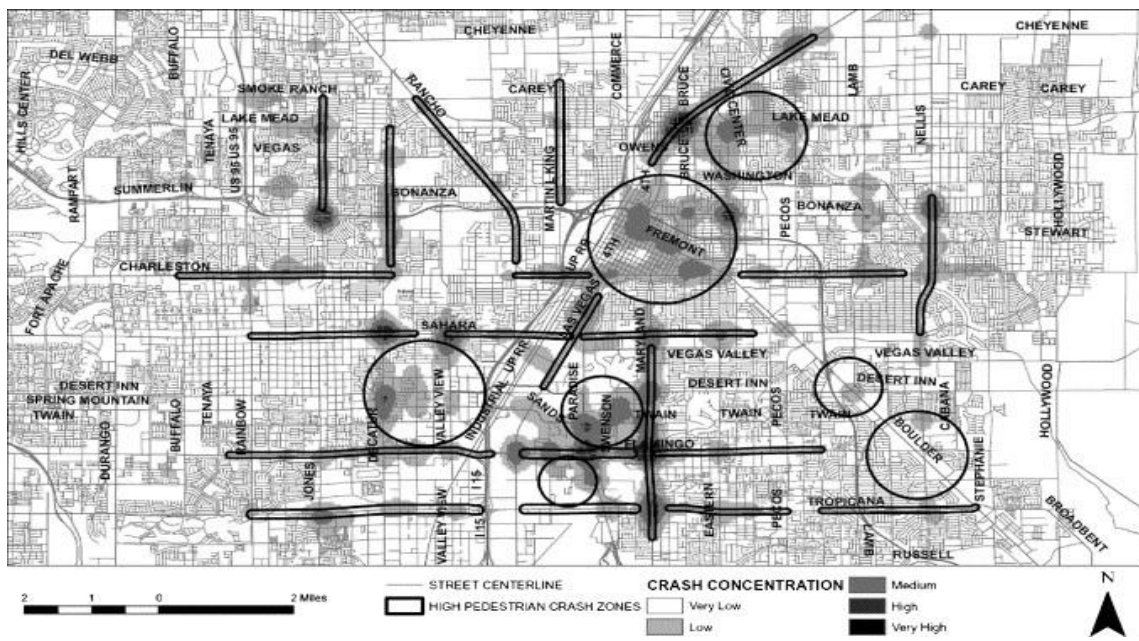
CHEYENNE
CHEYENNE
DEL WEBB
BUFFALO
HILLS CENTER
SMOKE RANCH
RANCHO
CAREY
COMMERCE
BRUCE
BRUCE
CIVIC CENTER
LAMB
CAREY
CAREY
LAKE MEAD
TENAYA
US 95 US 95
LAKE MEAD
OWENS
NELLIS
VEGAS
RAMPART
SUMMERLIN
BONANZA
MARTIN L KING
WASHINGTON
HOLLYWOOD
BONANZA
PECOS
4TH
FREMONT
STEWART
UP RR
4TH
CHARLESTON
FORT APACHE
LAS VEGAS
SAHARA
MARYLAND
VEGAS VALLEY
VEGAS VALLEY
INDUSTRIAL
UP RR
DESERT INN
DESERT INN
DESERT INN
SPRING MOUNTAIN
VALLEY VIEW
SANDS
PARADISE
HOLLYWOOD
TWAIN
BUFFALO
TENAYA
RAINBOW
DECATUR
SWENSON
TWAIN
TWAIN
PECOS
TWAIN
CABANA
DURANGO
FLAMINGO
BOULDER
STEPHANIE
JONES
VALLEY VIEW
I15
I15
EASTERN
PECOS
TROPICANA
LAMB
BROADBENT
RUSSELL
2 1 0 2 Miles
STREET CENTERLINE
HIGH PEDESTRIAN CRASH ZONES
CRASH CONCENTRATION
Very Low
Low
Medium
High
Very High
N